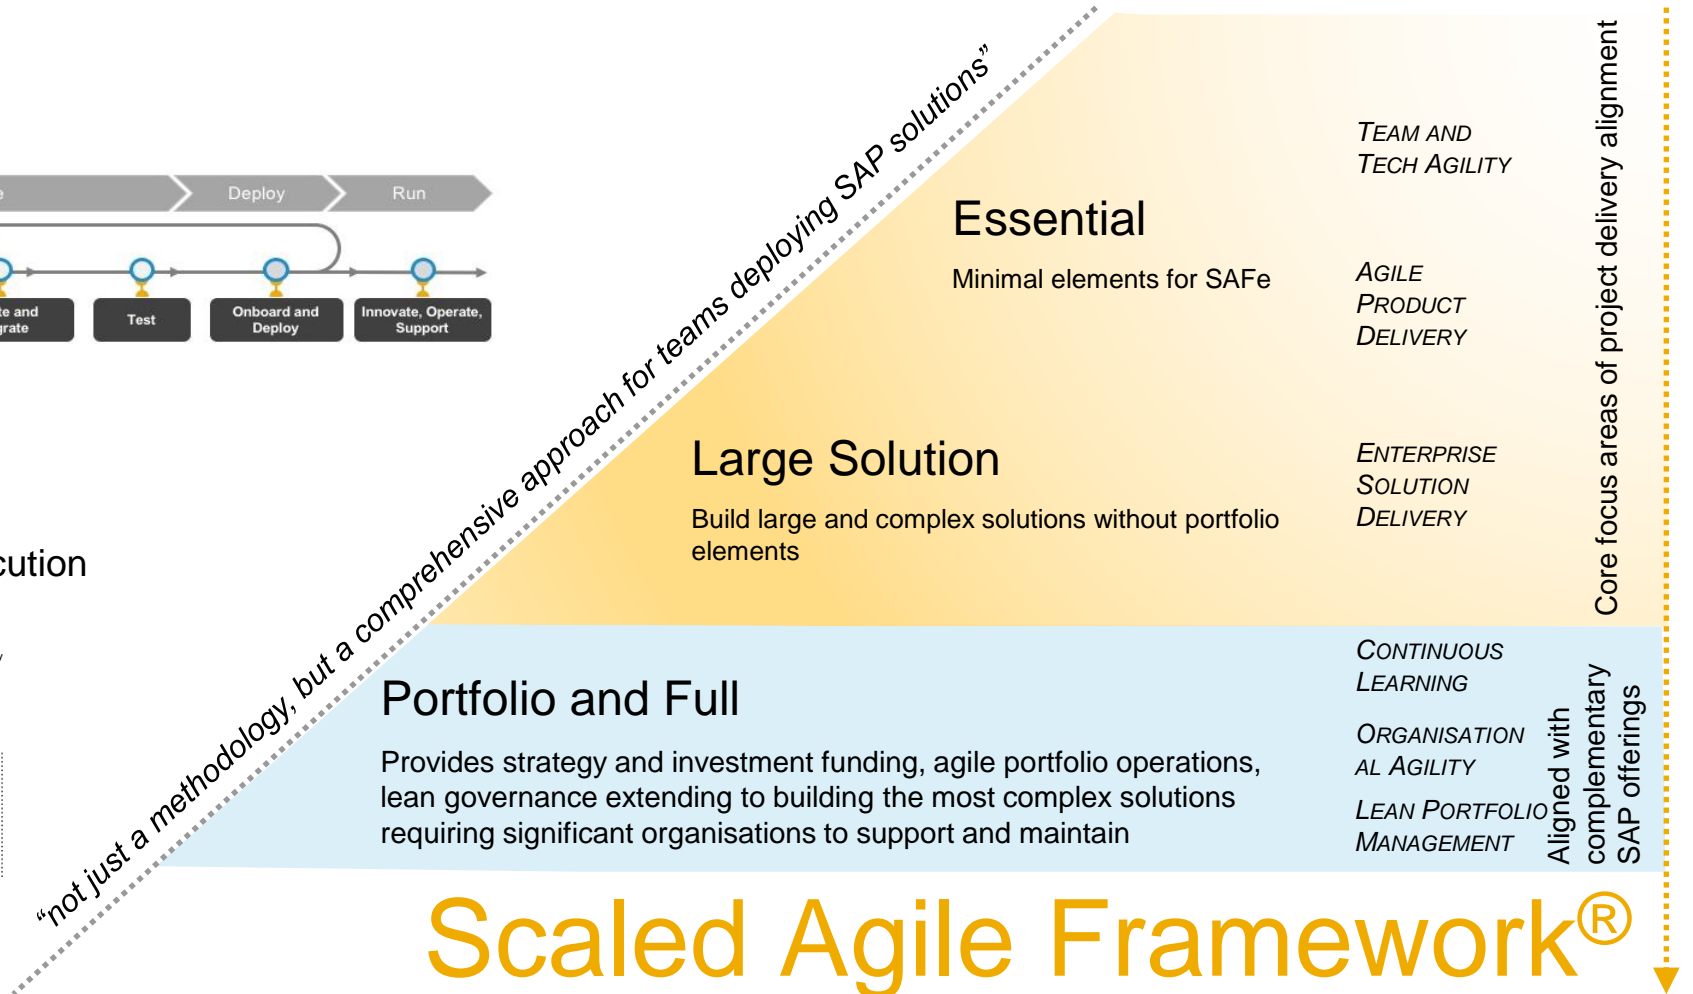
e

Deploy

Run

te and grate

Test

Onboard and Deploy

Innovate, Operate, Support

cution

“not just a methodology, but a comprehensive approach for teams deploying SAP solutions”

Essential

Minimal elements for SAFe

Large Solution

Build large and complex solutions without portfolio elements

Portfolio and Full

Provides strategy and investment funding, agile portfolio operations, lean governance extending to building the most complex solutions requiring significant organisations to support and maintain

TEAM AND TECH AGILITY

AGILE PRODUCT DELIVERY

ENTERPRISE SOLUTION DELIVERY

CONTINUOUS LEARNING

ORGANISATIONAL AGILITY

LEAN PORTFOLIO MANAGEMENT

Core focus areas of project delivery alignment

Aligned with complementary SAP offerings

Scaled Agile Framework®